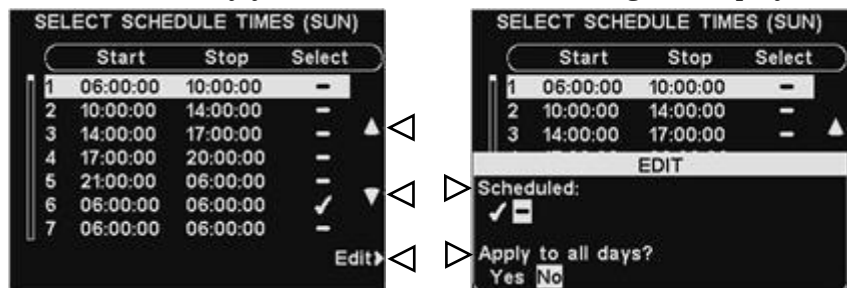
SELECT SCHEDULE TIMES (SUN)

| | Start | Stop | Select |
|---|---|---|---|
| 1 | 06:00:00 | 10:00:00 | – |
| 2 | 10:00:00 | 14:00:00 | – |
| 3 | 14:00:00 | 17:00:00 | – |
| 4 | 17:00:00 | 20:00:00 | – |
| 5 | 21:00:00 | 06:00:00 | – |
| 6 | 06:00:00 | 06:00:00 | ✓ |
| 7 | 06:00:00 | 06:00:00 | – |

Edit

SELECT SCHEDULE TIMES (SUN)

| | Start | Stop | Select |
|---|---|---|---|
| 1 | 06:00:00 | 10:00:00 | – |
| 2 | 10:00:00 | 14:00:00 | – |
| 3 | 14:00:00 | 17:00:00 | – |

EDIT

Scheduled:

✓ –

Apply to all days?

Yes No